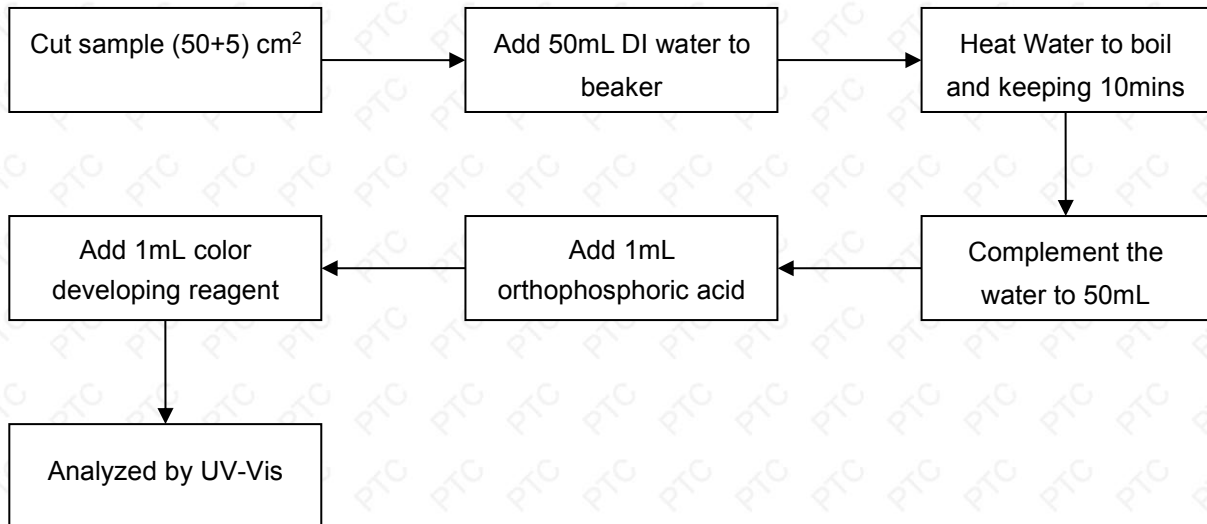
Cut sample (50+5) cm$^2$

Add 50mL DI water to beaker

Heat Water to boil and keeping 10mins

Complement the water to 50mL

Add 1mL orthophosphoric acid

Add 1mL color developing reagent

Analyzed by UV-Vis

PTC PTC PTC PTC PTC PTC PTC PTC PTC PTC PTC PTC PTC PTC PTC PTC PTC PTC PTC PTC PTC PTC PTC PTC PTC PTC PTC PTC PTC PTC PTC PTC PTC PTC PTC PTC PTC PTC PTC PTC